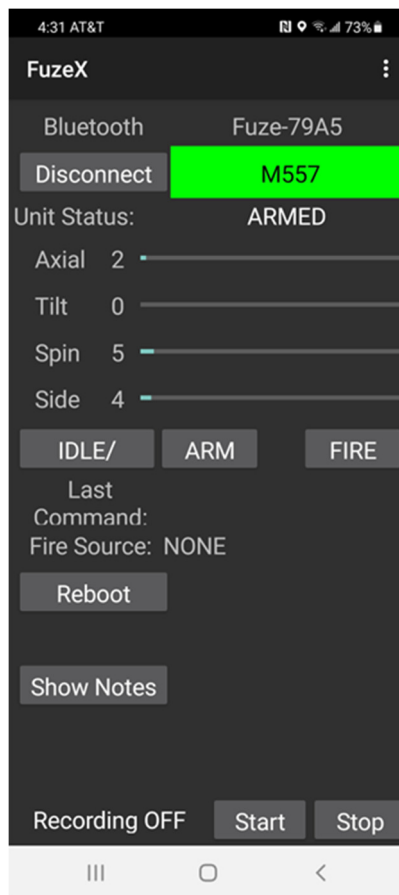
4:31 AT&T 73%

FuzeX

Bluetooth Fuze-79A5

Disconnect M557

Unit Status: ARMED

Axial 2

Tilt 0

Spin 5

Side 4

IDLE/ ARM FIRE

Last Command:

Fire Source: NONE

Reboot

Show Notes

Recording OFF Start Stop